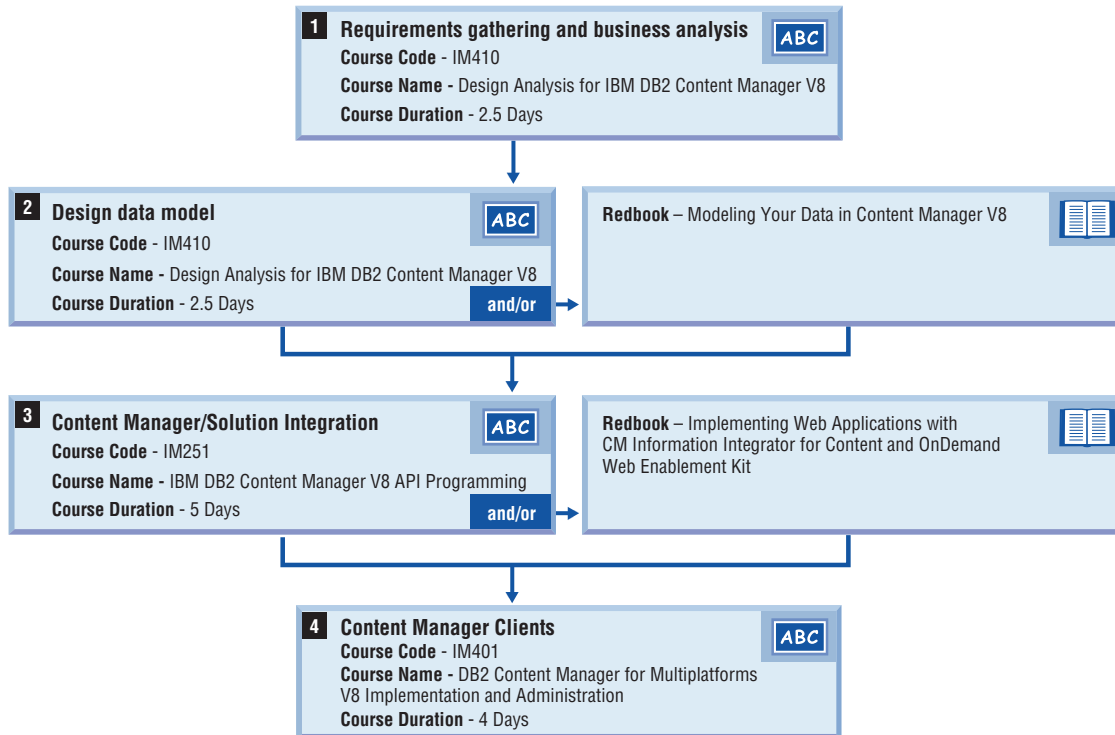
1 Requirements gathering and business analysis
ABC
Course Code - IM410
Course Name - Design Analysis for IBM DB2 Content Manager V8
Course Duration - 2.5 Days

2 Design data model
ABC
Course Code - IM410
Course Name - Design Analysis for IBM DB2 Content Manager V8
Course Duration - 2.5 Days
and/or

Redbook – Modeling Your Data in Content Manager V8

3 Content Manager/Solution Integration
ABC
Course Code - IM251
Course Name - IBM DB2 Content Manager V8 API Programming
Course Duration - 5 Days
and/or

Redbook – Implementing Web Applications with CM Information Integrator for Content and OnDemand Web Enablement Kit

4 Content Manager Clients
ABC
Course Code - IM401
Course Name - DB2 Content Manager for Multiplatforms V8 Implementation and Administration
Course Duration - 4 Days